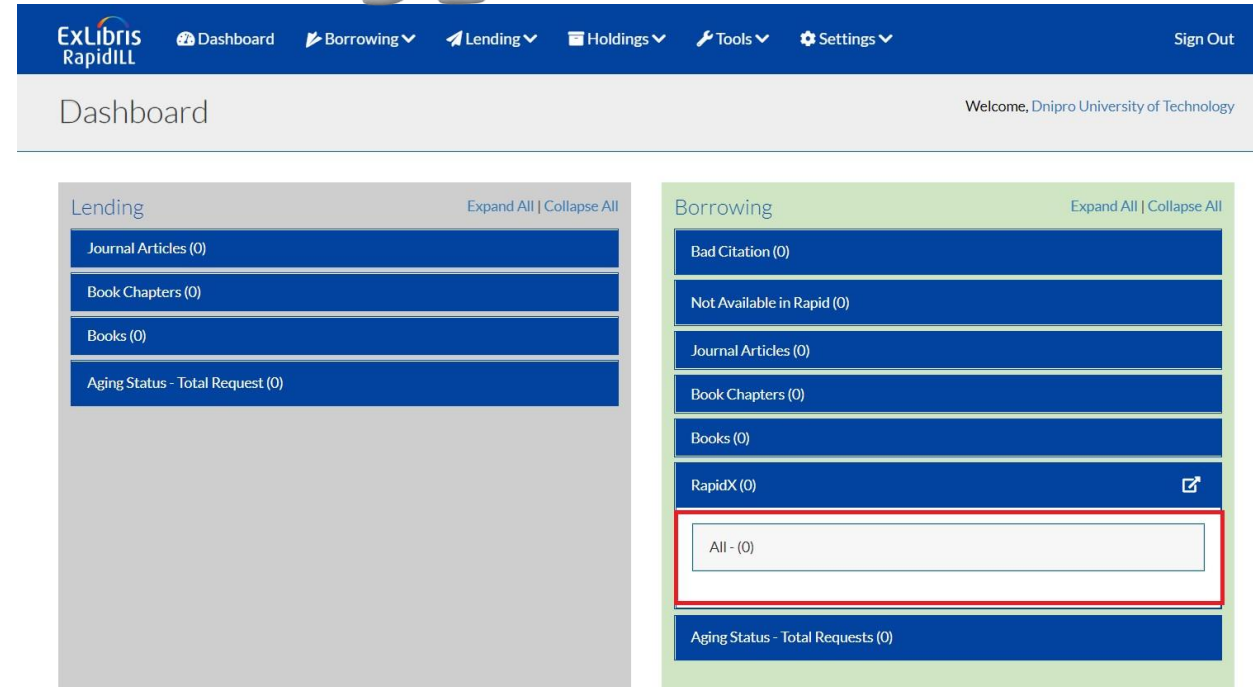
ExLibris RapidILL

Dashboard Borrowing Lending Holdings Tools Settings Sign Out

Dashboard

Welcome, Dnipro University of Technology

Lending

Expand All | Collapse All

Journal Articles (0)

Book Chapters (0)

Books (0)

Aging Status - Total Request (0)

Borrowing

Expand All | Collapse All

Bad Citation (0)

Not Available in Rapid (0)

Journal Articles (0)

Book Chapters (0)

Books (0)

RapidX (0)

All - (0)

Aging Status - Total Requests (0)